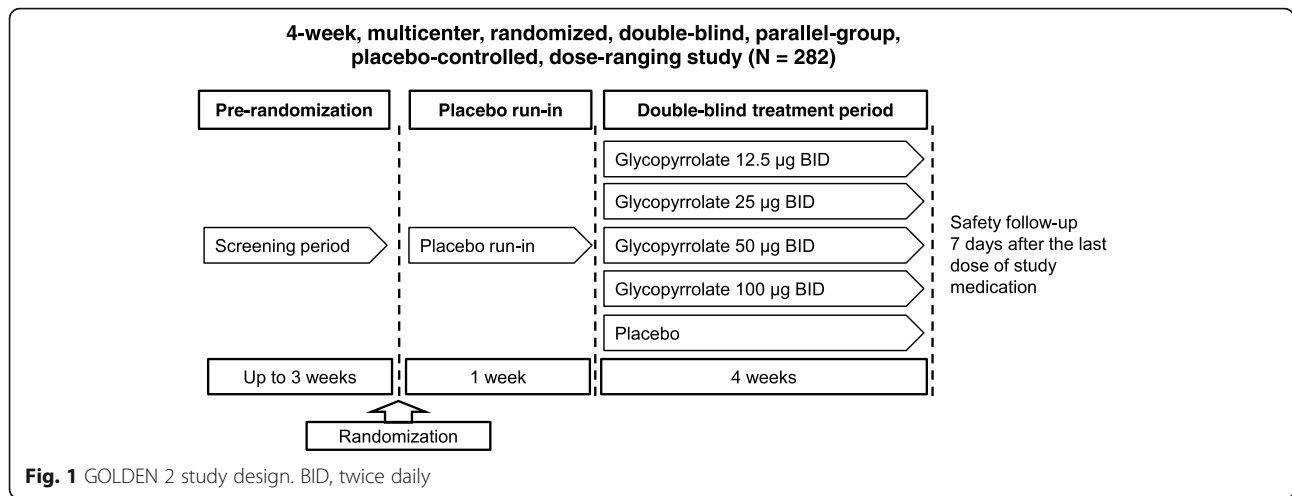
4-week, multicenter, randomized, double-blind, parallel-group, placebo-controlled, dose-ranging study (N = 282)

Pre-randomization

Placebo run-in

Double-blind treatment period

Glycopyrrolate 12.5 μg BID

Glycopyrrolate 25 μg BID

Screening period

Placebo run-in

Glycopyrrolate 50 μg BID

Safety follow-up 7 days after the last dose of study medication

Glycopyrrolate 100 μg BID

Placebo

Up to 3 weeks

1 week

4 weeks

Randomization

Fig. 1 GOLDEN 2 study design. BID, twice daily